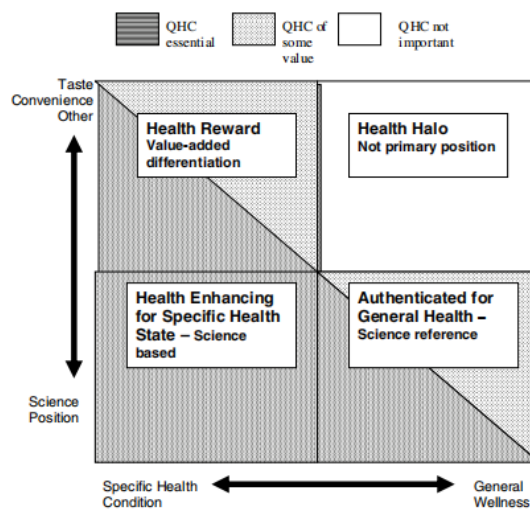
QHC essential

QHC of some value

QHC not important

Taste Convenience Other

Health Reward
Value-added differentiation

Health Halo
Not primary position

Health Enhancing for Specific Health State – Science based

Authenticated for General Health – Science reference

Science Position

Specific Health Condition

General Wellness